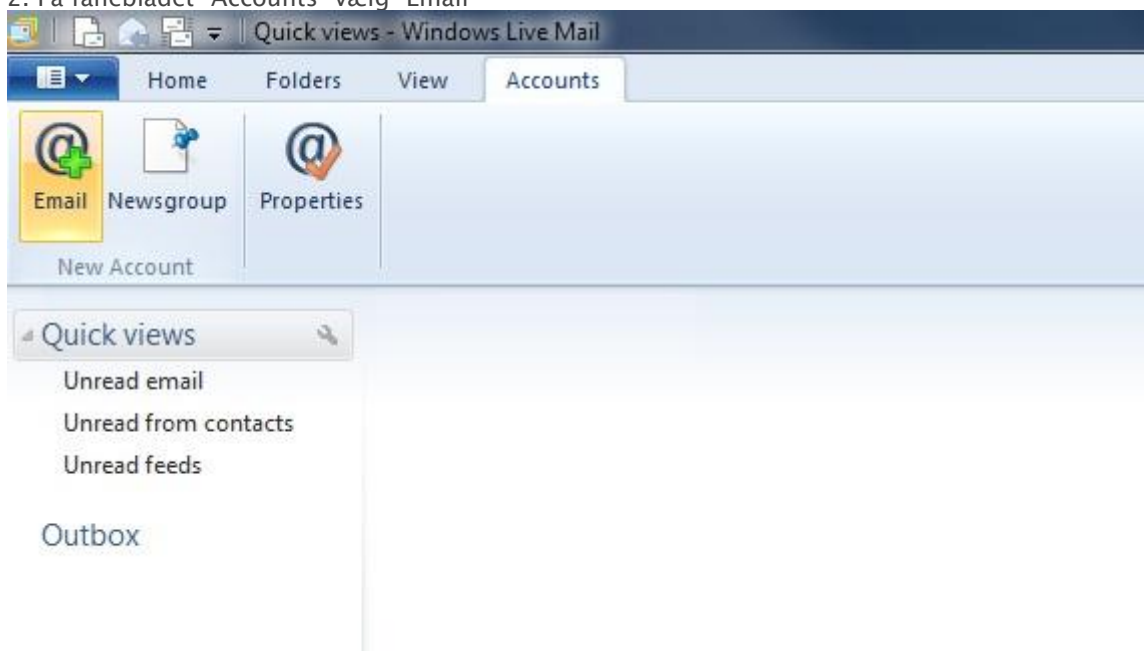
2. På fanebladet "Accounts" vælg "Email"

Quick views - Windows Live Mail

Home Folders View Accounts

Email Newsgroup Properties

New Account

Quick views

Unread email

Unread from contacts

Unread feeds

Outbox